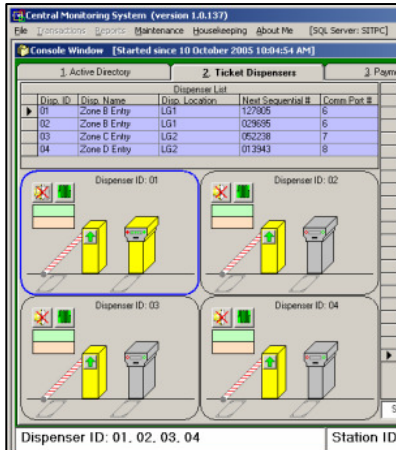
Central Monitoring System (version 1.0.137)

File Transactions Reports Maintenance Housekeeping About Me [SQL Server: SITPC]

Console Window [Started since 10 October 2005 10:04:54 AM]

1. Active Directory

2. Ticket Dispensers

3. Paym

Dispenser List

| Disp. ID | Disp. Name | Disp. Location | Next Sequential # | Comm Port # |
|---|---|---|---|---|
| 01 | Zone B Entry | LG1 | 127805 | 6 |
| 02 | Zone B Entry | LG1 | 029695 | 6 |
| 03 | Zone C Entry | LG2 | 052238 | 7 |
| 04 | Zone D Entry | LG2 | 013943 | 8 |

Dispenser ID: 01

Dispenser ID: 02

Dispenser ID: 03

Dispenser ID: 04

Dispenser ID: 01, 02, 03, 04

Station ID